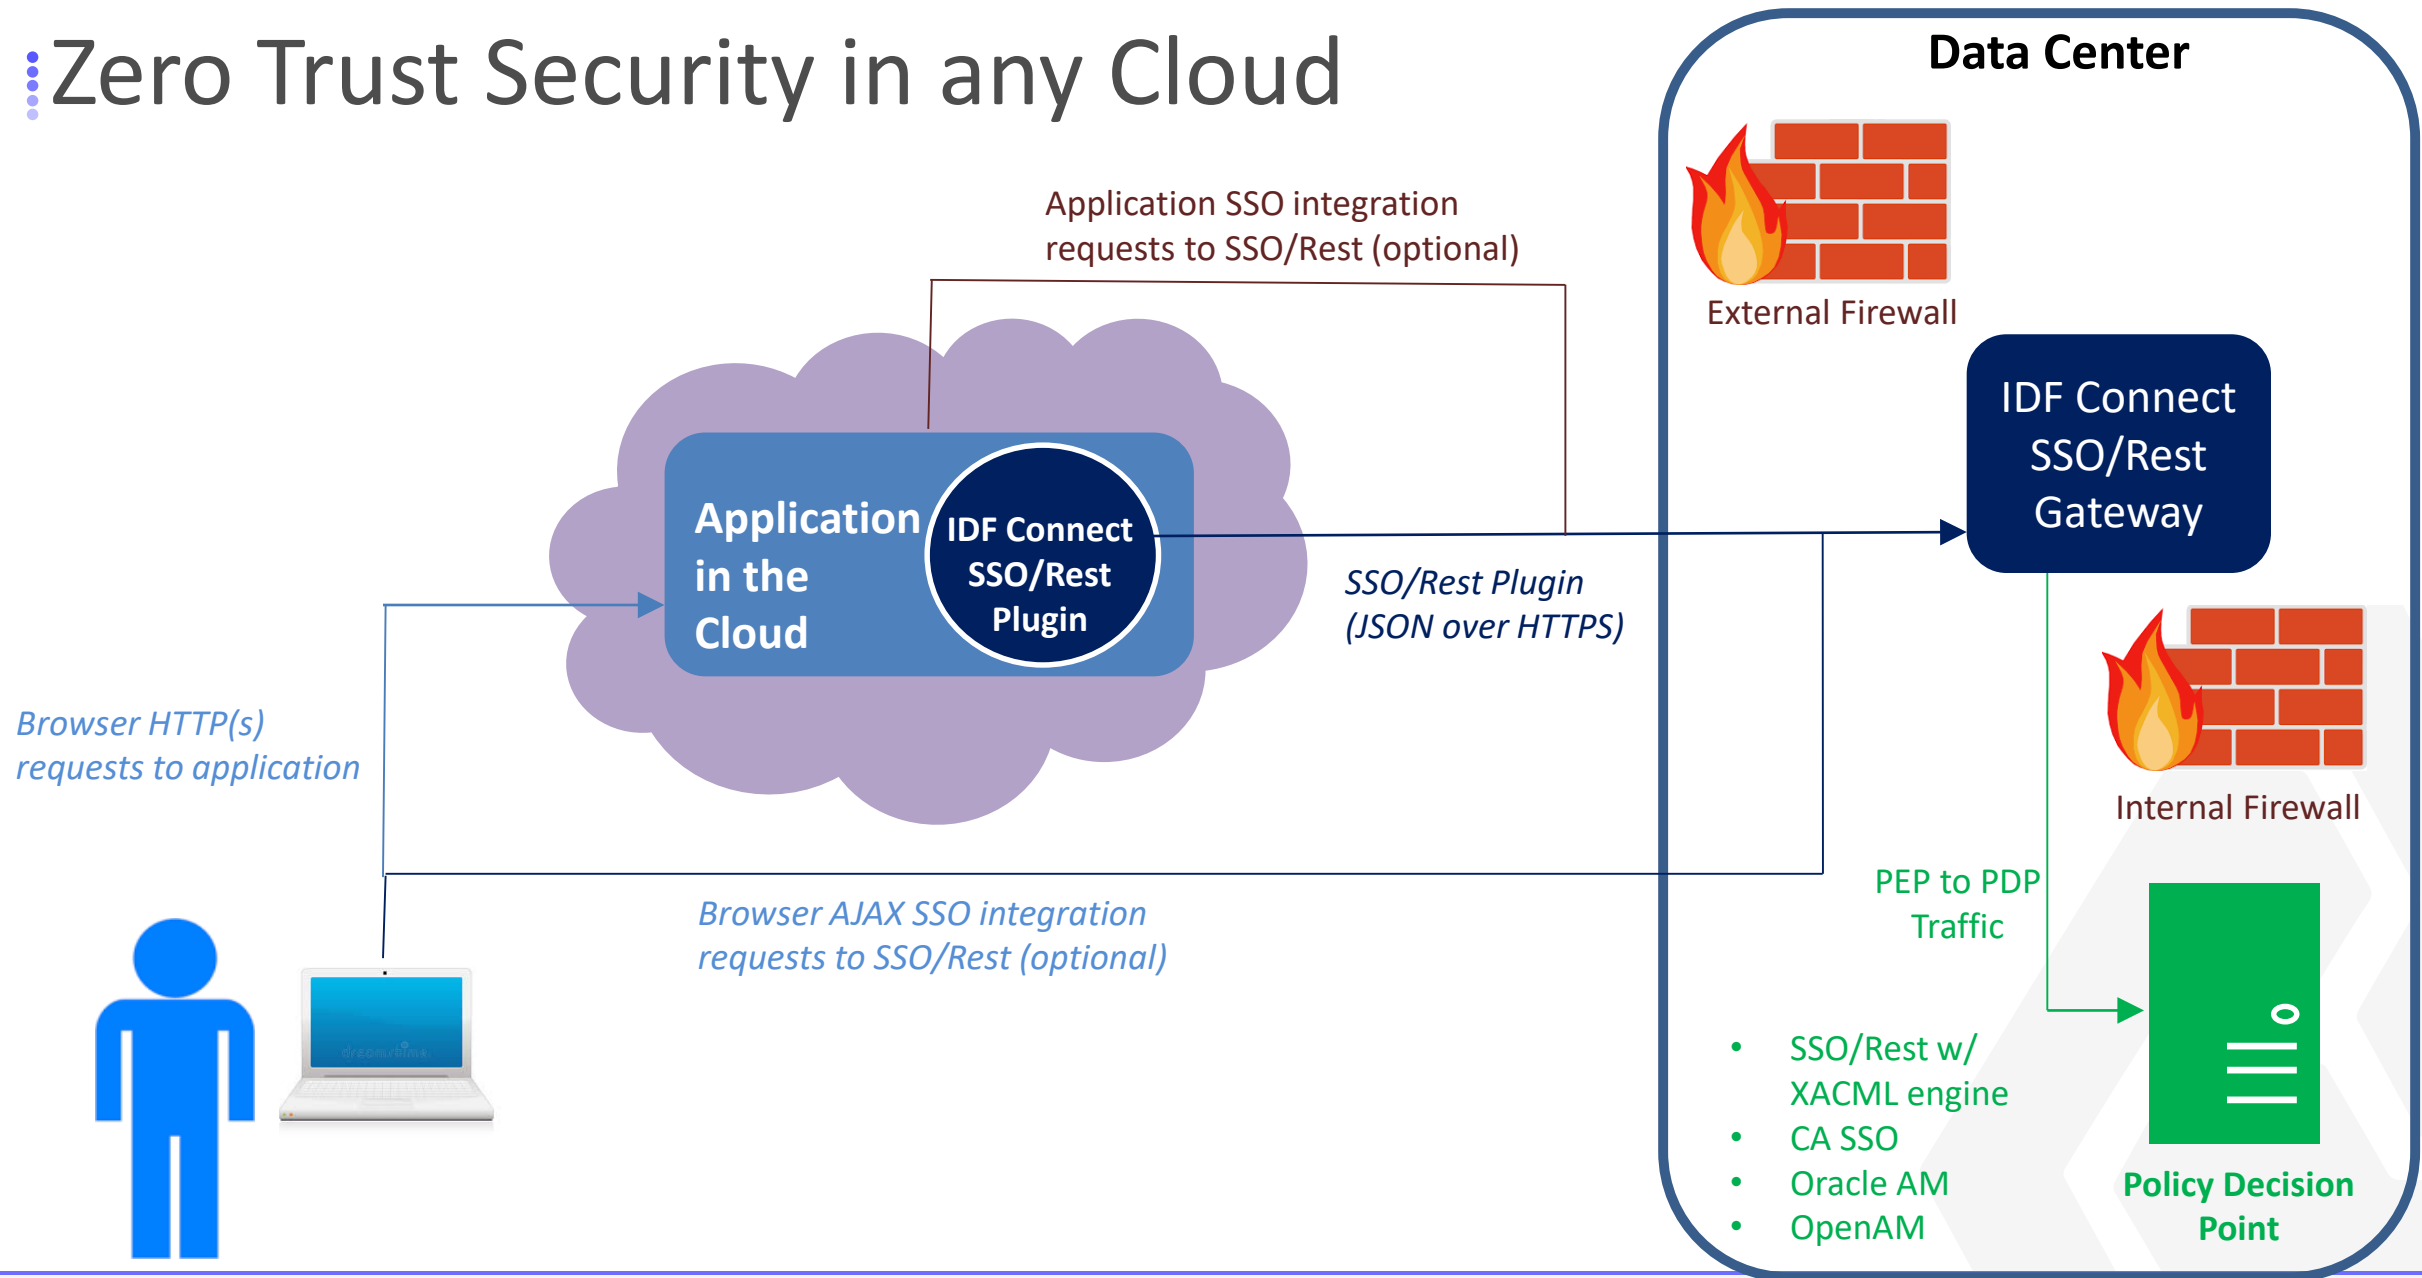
Zero Trust Security in any Cloud

Data Center

Application SSO integration requests to SSO/Rest (optional)

External Firewall

IDF Connect SSO/Rest Gateway

Application in the Cloud

IDF Connect SSO/Rest Plugin

SSO/Rest Plugin (JSON over HTTPS)

Internal Firewall

Browser HTTP(s) requests to application

PEP to PDP Traffic

Browser AJAX SSO integration requests to SSO/Rest (optional)

- SSO/Rest w/ XACML engine
- CA SSO
- Oracle AM
- OpenAM

Policy Decision Point